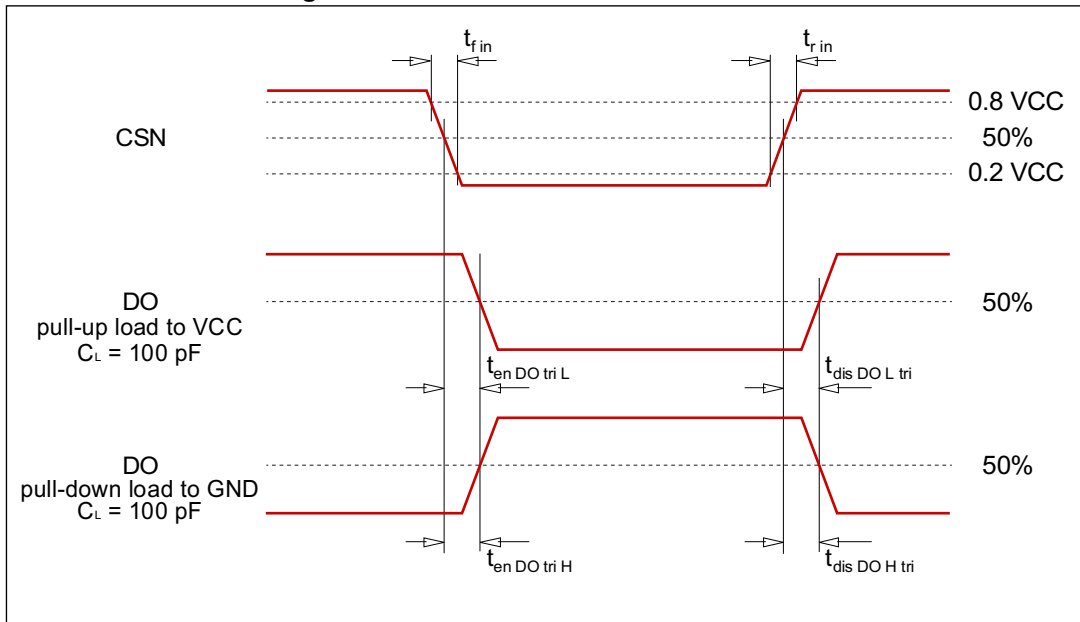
$t_{f\ in}$

$t_{r\ in}$

0.8 VCC

CSN

50%

0.2 VCC

DO
pull-up load to VCC
$C_L$ = 100 pF

50%

$t_{en\ DO\ tri\ L}$

$t_{dis\ DO\ L\ tri}$

DO
pull-down load to GND
$C_L$ = 100 pF

50%

$t_{en\ DO\ tri\ H}$

$t_{dis\ DO\ H\ tri}$